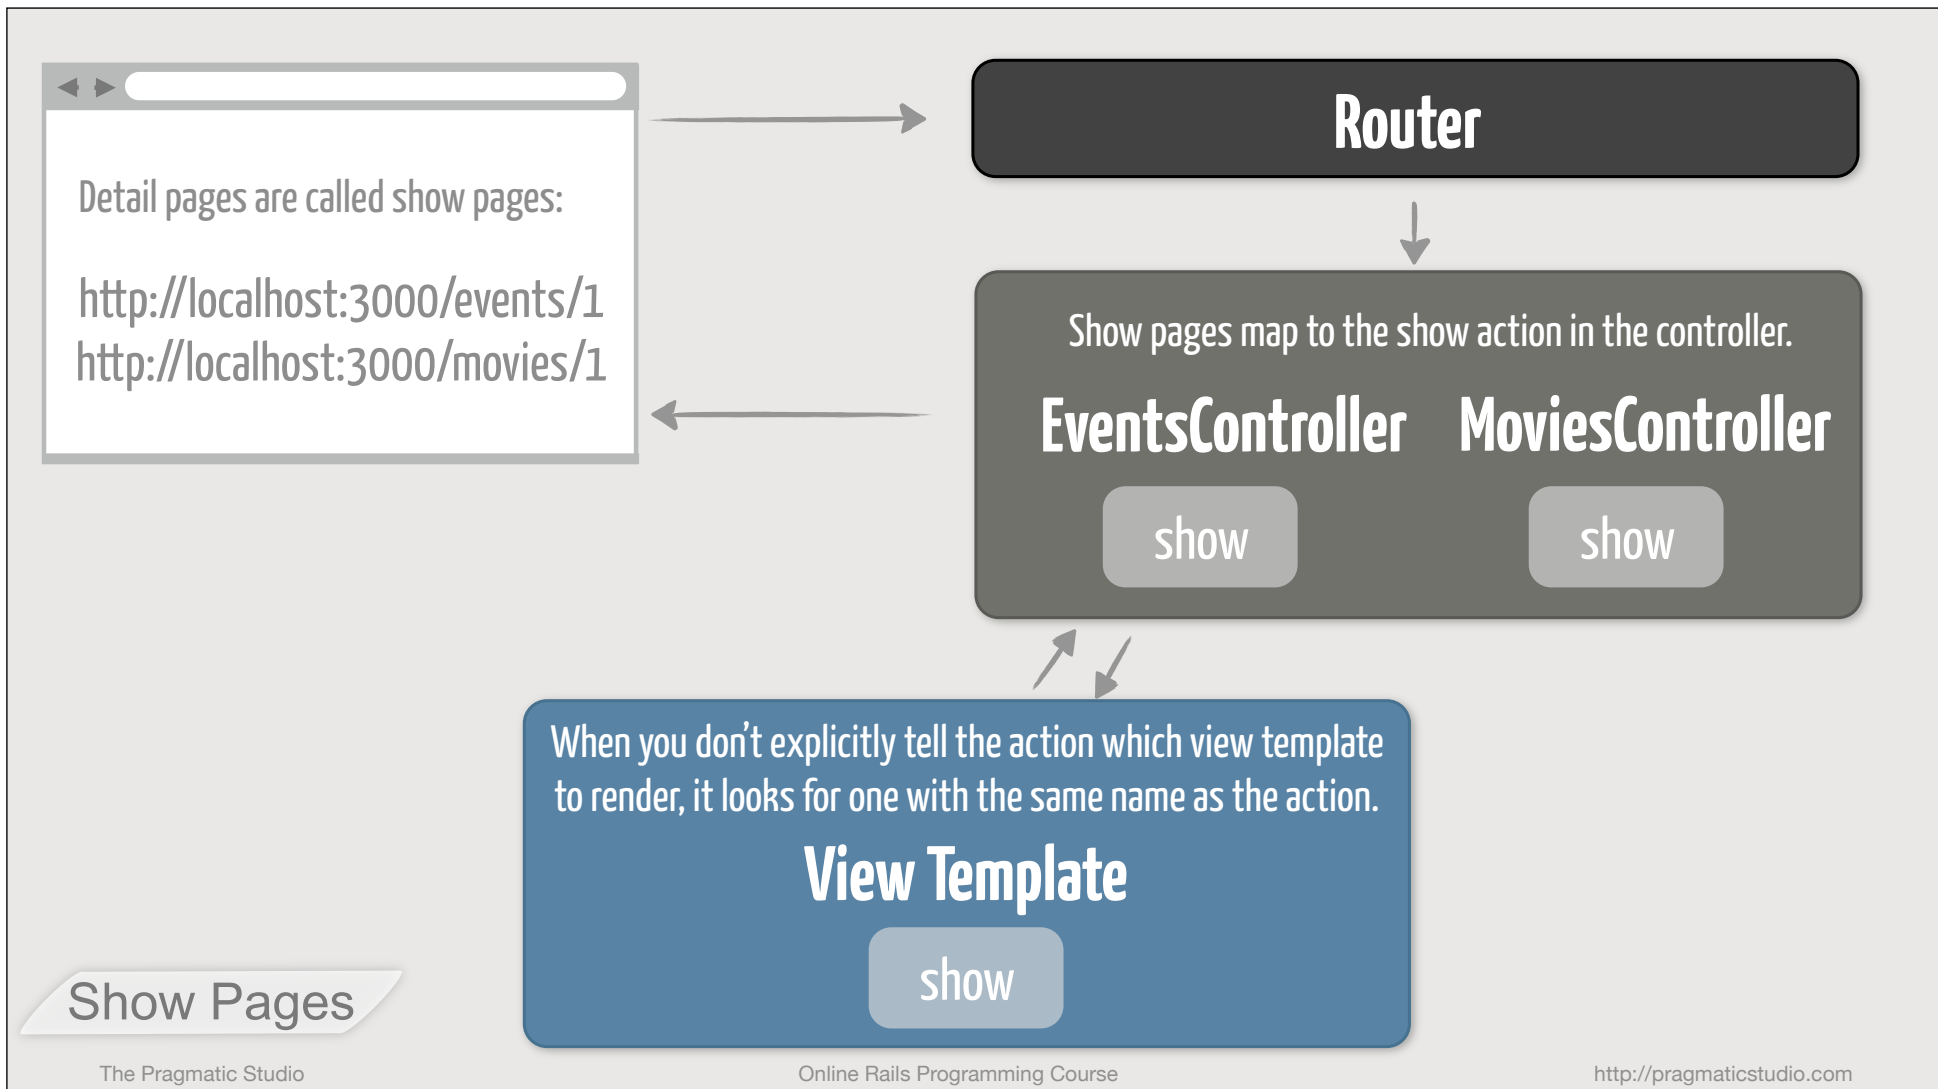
Detail pages are called show pages:

http://localhost:3000/events/1
http://localhost:3000/movies/1

Router

Show pages map to the show action in the controller.

EventsController

MoviesController

show

show

When you don't explicitly tell the action which view template to render, it looks for one with the same name as the action.

View Template

show

Show Pages

The Pragmatic Studio

Online Rails Programming Course

http://pragmaticstudio.com